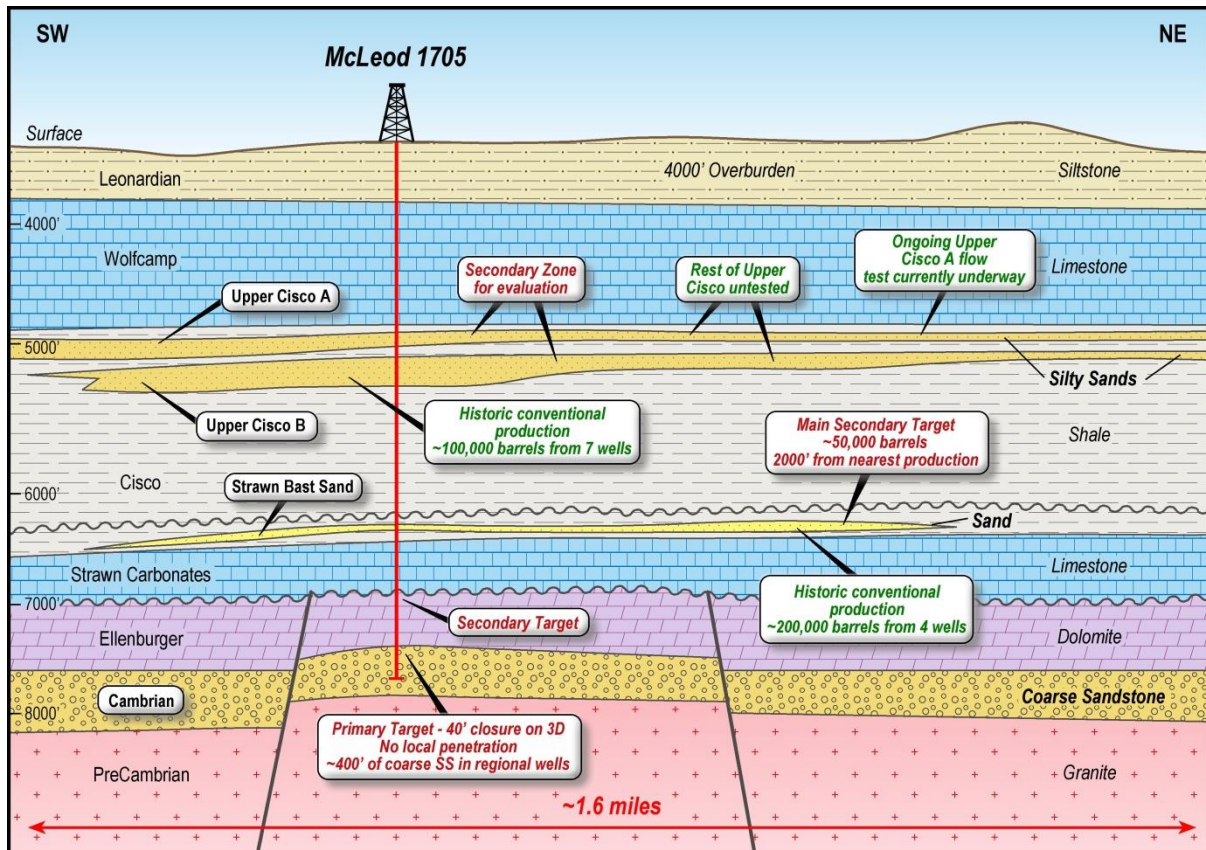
SW

NE

McLeod 1705

Surface

Leonardian

4000' Overburden

Siltstone

4000'

Wolfcamp

Ongoing Upper Cisco A flow test currently underway

Limestone

Secondary Zone for evaluation

Rest of Upper Cisco untested

Upper Cisco A

5000'

Silty Sands

Upper Cisco B

Historic conventional production ~100,000 barrels from 7 wells

Main Secondary Target ~50,000 barrels 2000' from nearest production

Shale

6000'

Cisco

Strawn Bast Sand

Sand

Strawn Carbonates

Limestone

7000'

Historic conventional production ~200,000 barrels from 4 wells

Secondary Target

Ellenburger

Dolomite

Cambrian

Coarse Sandstone

8000'

Primary Target - 40' closure on 3D No local penetration ~400' of coarse SS in regional wells

PreCambrian

Granite

~1.6 miles